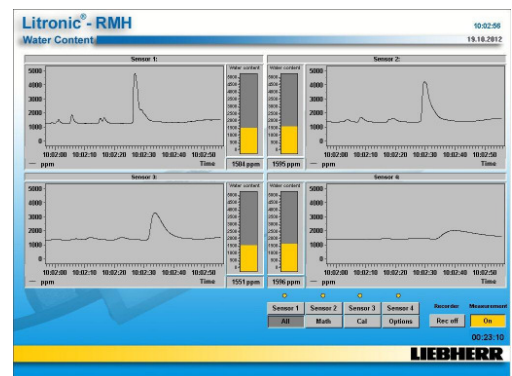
Litronic® - RMH
Water Content

10:02:56
19.10.2012

Sensor 1:

5000
4000
3000
2000
1000
0

10:02:00 10:02:10 10:02:20 10:02:30 10:02:40 10:02:50
— ppm Time

Water content
5000
4500
4000
3500
3000
2500
2000
1500
1000
500
0
1504 ppm

Water content
1595 ppm

Sensor 2:

5000
4000
3000
2000
1000
0

10:02:00 10:02:10 10:02:20 10:02:30 10:02:40 10:02:50
— ppm Time

Sensor 3:

5000
4000
3000
2000
1000
0

10:02:00 10:02:10 10:02:20 10:02:30 10:02:40 10:02:50
— ppm Time

Water content
1551 ppm

Water content
1596 ppm

Sensor 4:

5000
4000
3000
2000
1000
0

10:02:00 10:02:10 10:02:20 10:02:30 10:02:40 10:02:50
— ppm Time

Sensor 1 Sensor 2 Sensor 3 Sensor 4
All Math Cal Options

Recorder Measurement
Rec off On

00:23:10

LIEBHERR